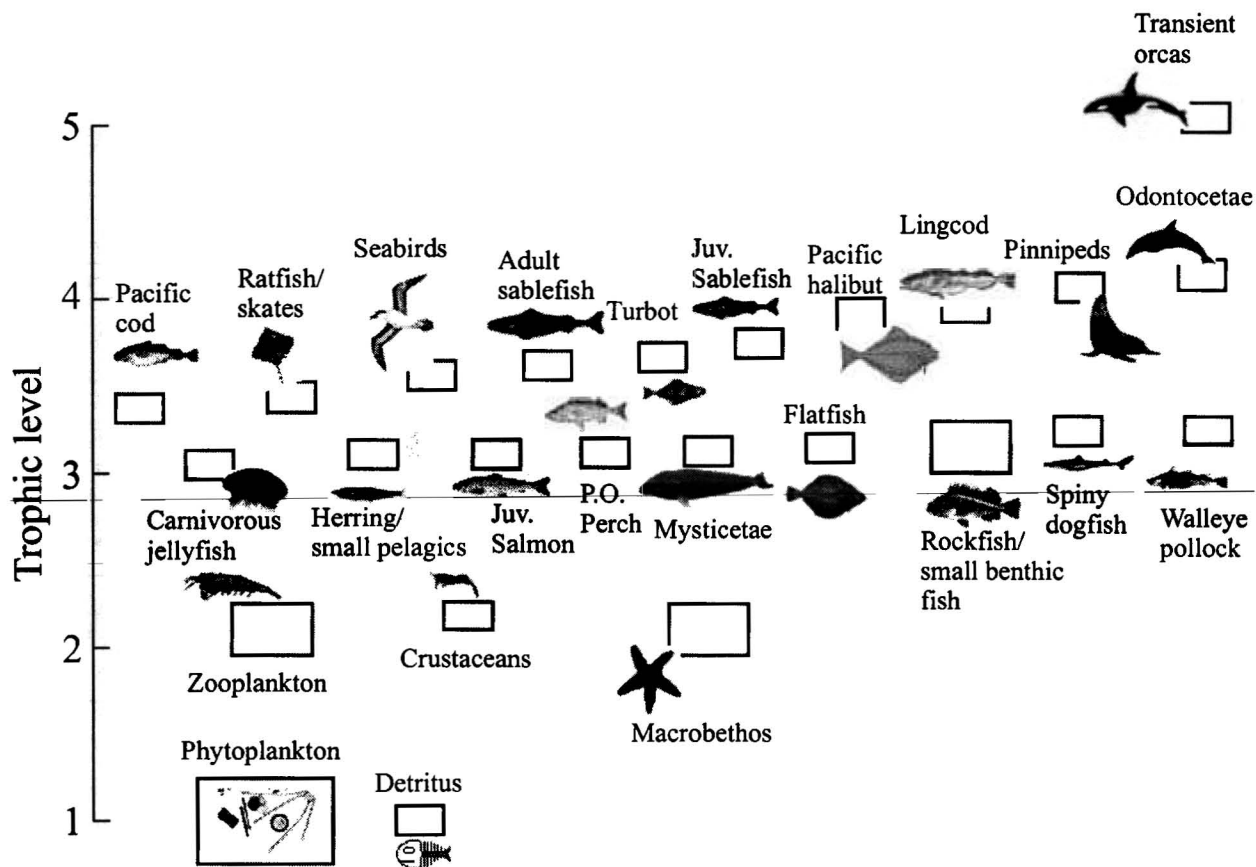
Transient orcas

5

Odontocetae

Lingcod

Seabirds

Juv. Sablefish

Pacific halibut

Pinnipeds

Ratfish/ skates

Adult sablefish

4

Pacific cod

Turbot

Flatfish

Trophic level

3

Carnivorous jellyfish

Herring/ small pelagics

Juv. Salmon

P.O. Perch

Mysticetae

Rockfish/ small benthic fish

Spiny dogfish

Walleye pollock

2

Zooplankton

Crustaceans

Macrobethos

Phytoplankton

Detritus

1